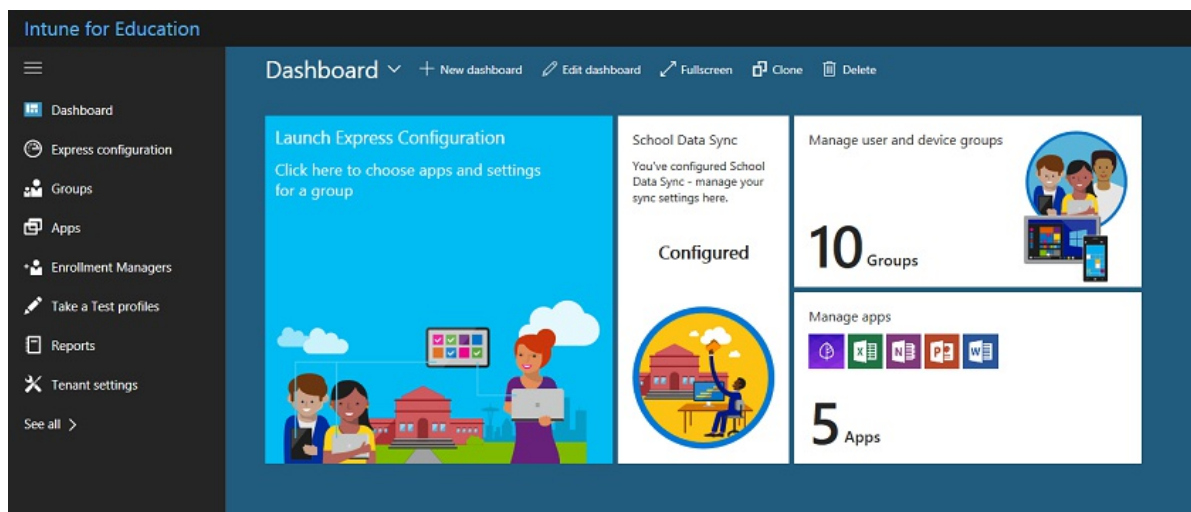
Intune for Education

Dashboard
Express configuration
Groups
Apps
Enrollment Managers
Take a Test profiles
Reports
Tenant settings
See all >

Dashboard ∨ + New dashboard Edit dashboard Fullscreen Clone Delete

Launch Express Configuration
Click here to choose apps and settings for a group

School Data Sync
You've configured School Data Sync - manage your sync settings here.
Configured

Manage user and device groups
10 Groups

Manage apps
5 Apps